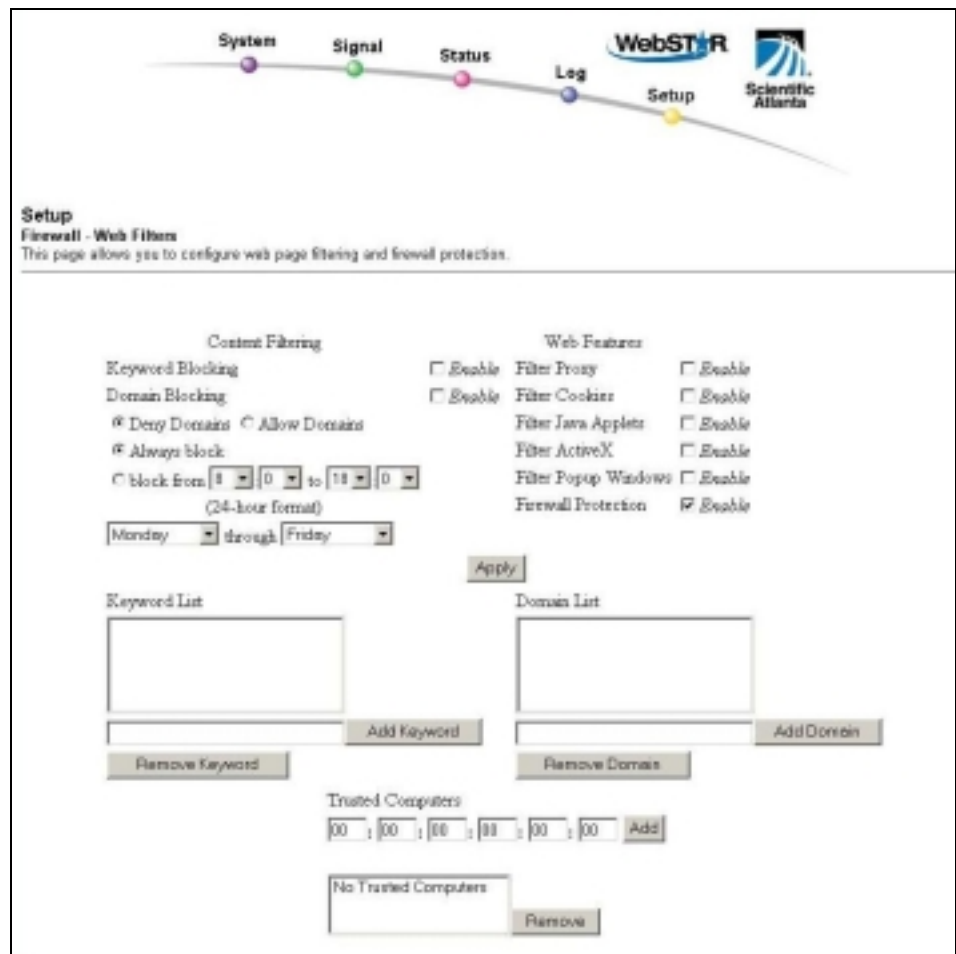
System Signal Status Log Setup

WebSTAR

Scientific Atlanta

Setup
Firewall - Web Filters
This page allows you to configure web page filtering and firewall protection.

Content Filtering
Keyword Blocking Enable
Domain Blocking Enable
Deny Domains Allow Domains
Always block
block from 8 : 0 to 18 : 0
(24-hour format)
Monday through Friday

Web Features
Filter Proxy Enable
Filter Cookies Enable
Filter Java Applets Enable
Filter ActiveX Enable
Filter Popup Windows Enable
Firewall Protection Enable

Apply

Keyword List
Add Keyword
Remove Keyword

Domain List
Add Domain
Remove Domain

Trusted Computers
00 : 00 : 00 : 00 : 00 : 00 Add

No Trusted Computers
Remove